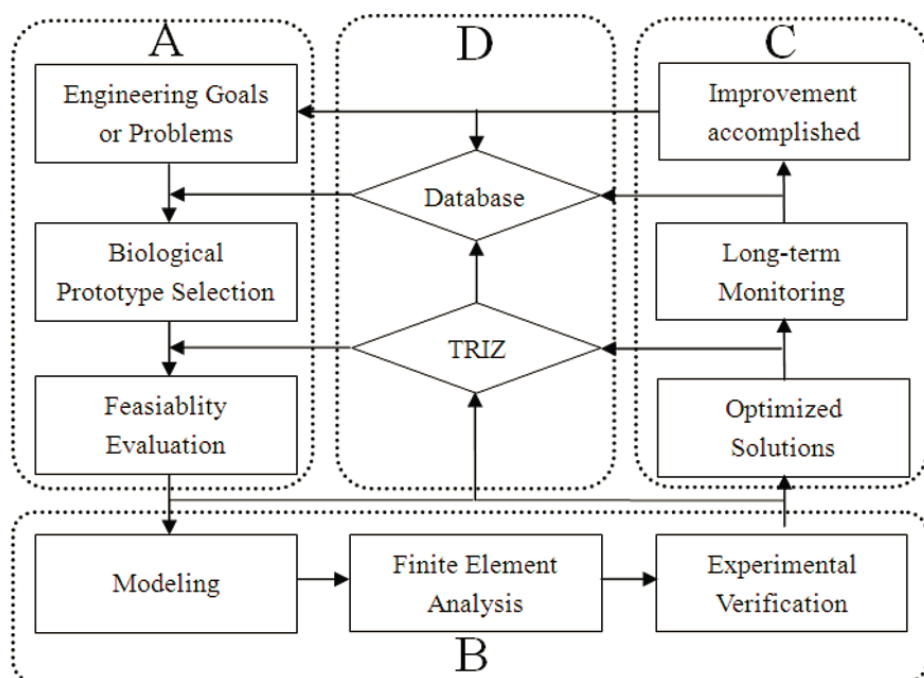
A

D

C

Engineering Goals or Problems

Improvement accomplished

Database

Biological Prototype Selection

Long-term Monitoring

TRIZ

Feasiablity Evaluation

Optimized Solutions

Modeling

Finite Element Analysis

Experimental Verification

B